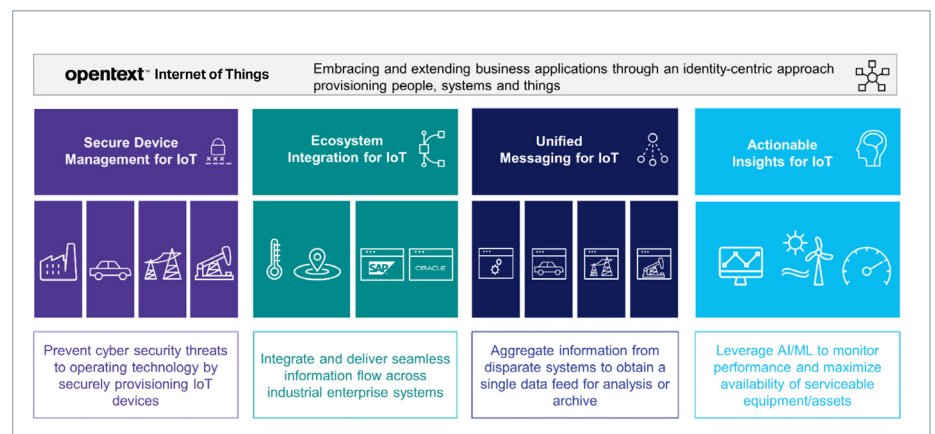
opentext™ Internet of Things

Embracing and extending business applications through an identity-centric approach provisioning people, systems and things

Secure Device Management for IoT

Ecosystem Integration for IoT

Unified Messaging for IoT

Actionable Insights for IoT

SAP

ORACLE

Prevent cyber security threats to operating technology by securely provisioning IoT devices

Integrate and deliver seamless information flow across industrial enterprise systems

Aggregate information from disparate systems to obtain a single data feed for analysis or archive

Leverage AI/ML to monitor performance and maximize availability of serviceable equipment/assets